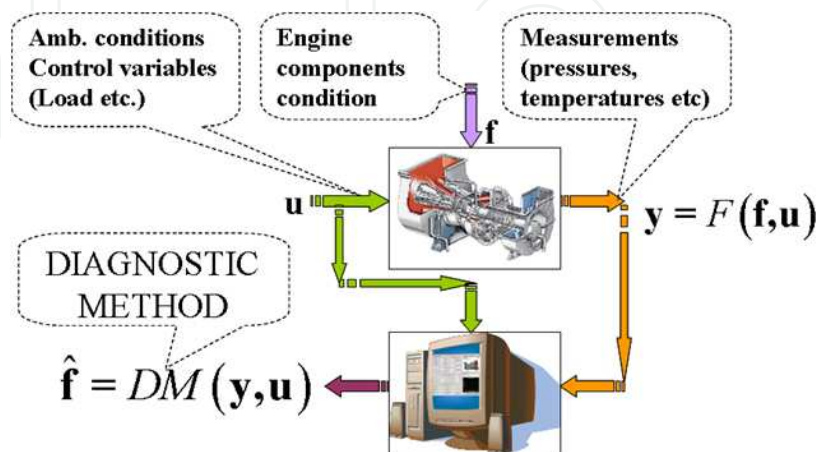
Amb. conditions
Control variables
(Load etc.)

Engine
components
condition

Measurements
(pressures,
temperatures etc)

$\mathbf{f}$

$\mathbf{u}$

$\mathbf{y} = F(\mathbf{f},\mathbf{u})$

DIAGNOSTIC
METHOD

$\hat{\mathbf{f}} = DM(\mathbf{y},\mathbf{u})$